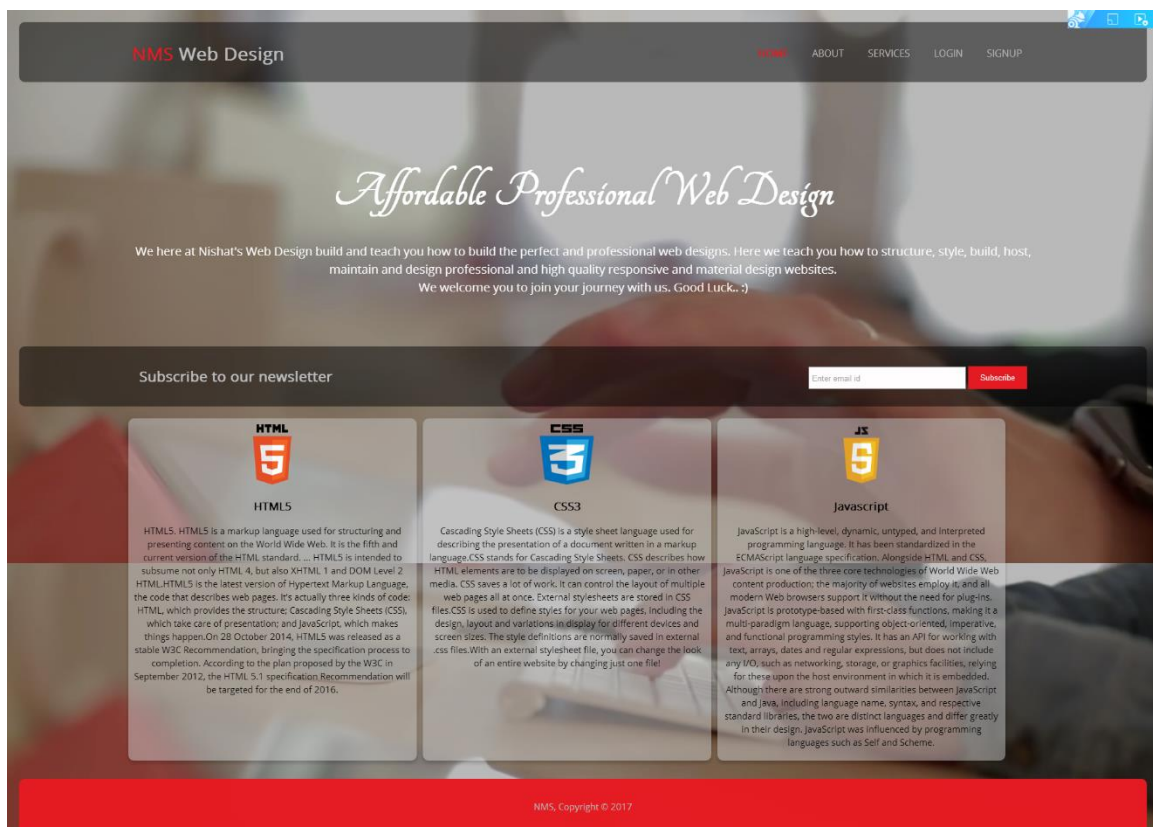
NMS Web Design

HOME ABOUT SERVICES LOGIN SIGNUP

Affordable Professional Web Design

We here at Nishat's Web Design build and teach you how to build the perfect and professional web designs. Here we teach you how to structure, style, build, host, maintain and design professional and high quality responsive and material design websites.
We welcome you to join your journey with us. Good Luck.. :)

Subscribe to our newsletter

Enter email id

Subscribe

HTML

5

HTML5

HTML5. HTML5 is a markup language used for structuring and presenting content on the World Wide Web. It is the fifth and current version of the HTML standard. ... HTML5 is intended to subsume not only HTML 4, but also XHTML 1 and DOM Level 2 HTML.HTML5 is the latest version of Hypertext Markup Language, the code that describes web pages. It's actually three kinds of code: HTML, which provides the structure; Cascading Style Sheets (CSS), which take care of presentation; and JavaScript, which makes things happen.On 28 October 2014, HTML5 was released as a stable W3C Recommendation, bringing the specification process to completion. According to the plan proposed by the W3C in September 2012, the HTML 5.1 specification Recommendation will be targeted for the end of 2016.

CSS

3

CSS3

Cascading Style Sheets (CSS) is a style sheet language used for describing the presentation of a document written in a markup language.CSS stands for Cascading Style Sheets. CSS describes how HTML elements are to be displayed on screen, paper, or in other media. CSS saves a lot of work. It can control the layout of multiple web pages all at once. External stylesheets are stored in CSS files.CSS is used to define styles for your web pages, including the design, layout and variations in display for different devices and screen sizes. The style definitions are normally saved in external .css files.With an external stylesheet file, you can change the look of an entire website by changing just one file!

JS

5

Javascript

JavaScript is a high-level, dynamic, untyped, and interpreted programming language. It has been standardized in the ECMAScript language specification. Alongside HTML and CSS, JavaScript is one of the three core technologies of World Wide Web content production; the majority of websites employ it, and all modern Web browsers support it without the need for plug-ins. JavaScript is prototype-based with first-class functions, making it a multi-paradigm language, supporting object-oriented, imperative, and functional programming styles. It has an API for working with text, arrays, dates and regular expressions, but does not include any I/O, such as networking, storage, or graphics facilities, relying for these upon the host environment in which it is embedded. Although there are strong outward similarities between JavaScript and Java, including language name, syntax, and respective standard libraries, the two are distinct languages and differ greatly in their design. JavaScript was influenced by programming languages such as Self and Scheme.

NMS, Copyright © 2017